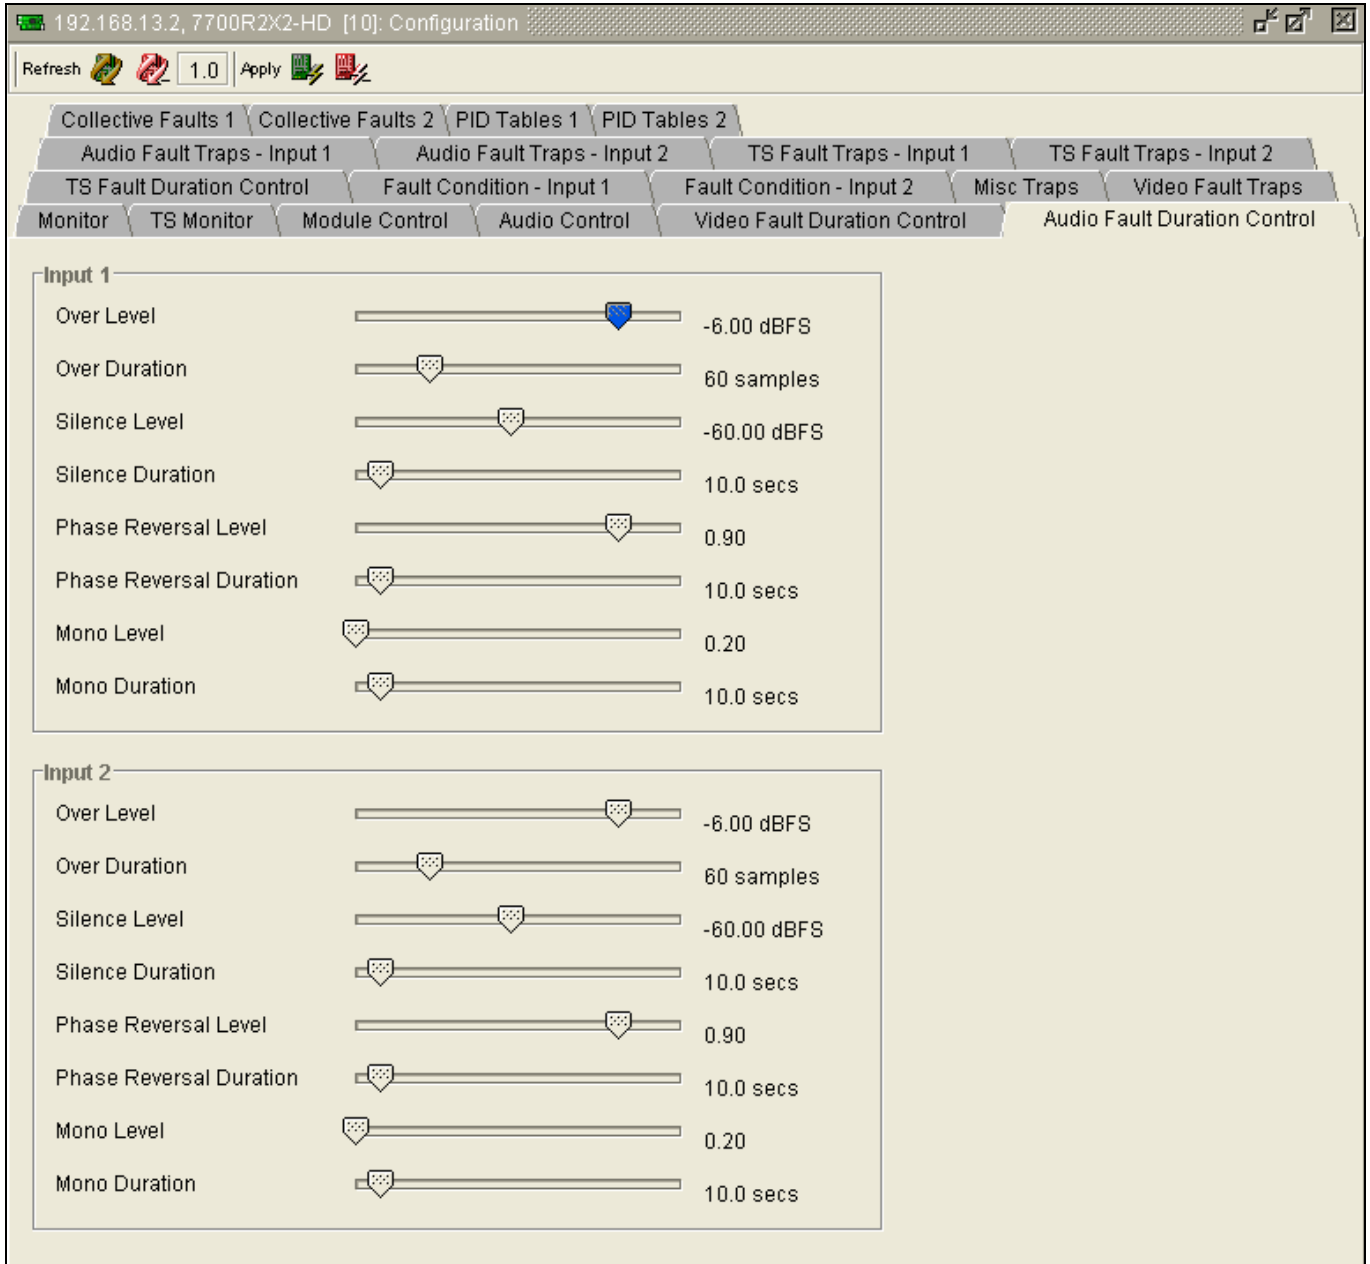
192.168.13.2, 7700R2X2-HD [10]: Configuration

Refresh 1.0 Apply

Collective Faults 1 | Collective Faults 2 | PID Tables 1 | PID Tables 2
Audio Fault Traps - Input 1 | Audio Fault Traps - Input 2 | TS Fault Traps - Input 1 | TS Fault Traps - Input 2
TS Fault Duration Control | Fault Condition - Input 1 | Fault Condition - Input 2 | Misc Traps | Video Fault Traps
Monitor | TS Monitor | Module Control | Audio Control | Video Fault Duration Control | Audio Fault Duration Control

Input 1
Over Level -6.00 dBFS
Over Duration 60 samples
Silence Level -60.00 dBFS
Silence Duration 10.0 secs
Phase Reversal Level 0.90
Phase Reversal Duration 10.0 secs
Mono Level 0.20
Mono Duration 10.0 secs

Input 2
Over Level -6.00 dBFS
Over Duration 60 samples
Silence Level -60.00 dBFS
Silence Duration 10.0 secs
Phase Reversal Level 0.90
Phase Reversal Duration 10.0 secs
Mono Level 0.20
Mono Duration 10.0 secs